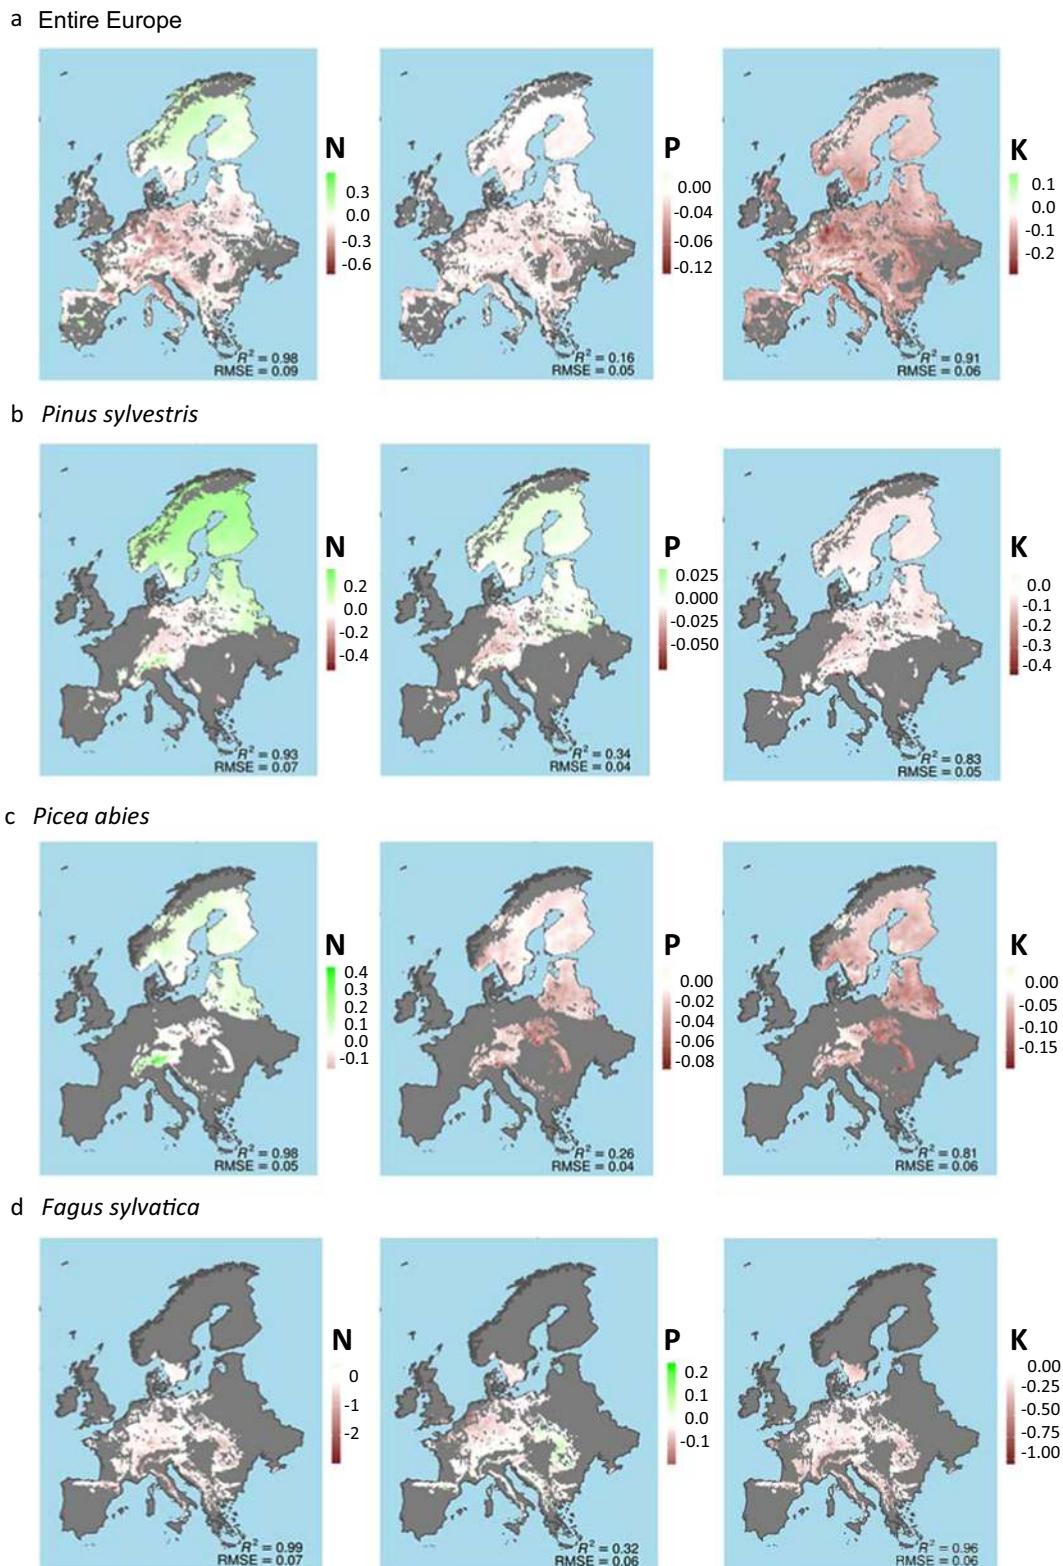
a Entire Europe

N
0.3
0.0
-0.3
-0.6

$R^2 = 0.98$
RMSE = 0.09

P
0.00
-0.04
-0.06
-0.12

$R^2 = 0.16$
RMSE = 0.05

K
0.1
0.0
-0.1
-0.2

$R^2 = 0.91$
RMSE = 0.06

b *Pinus sylvestris*

N
0.2
0.0
-0.2
-0.4

$R^2 = 0.93$
RMSE = 0.07

P
0.025
0.000
-0.025
-0.050

$R^2 = 0.34$
RMSE = 0.04

K
0.0
-0.1
-0.2
-0.3
-0.4

$R^2 = 0.83$
RMSE = 0.05

c *Picea abies*

N
0.4
0.3
0.2
0.1
0.0
-0.1

$R^2 = 0.98$
RMSE = 0.05

P
0.00
-0.02
-0.04
-0.06
-0.08

$R^2 = 0.26$
RMSE = 0.04

K
0.00
-0.05
-0.10
-0.15

$R^2 = 0.81$
RMSE = 0.06

d *Fagus sylvatica*

N
0
-1
-2

$R^2 = 0.99$
RMSE = 0.07

P
0.2
0.1
0.0
-0.1

$R^2 = 0.32$
RMSE = 0.06

K
0.00
-0.25
-0.50
-0.75
-1.00

$R^2 = 0.96$
RMSE = 0.06